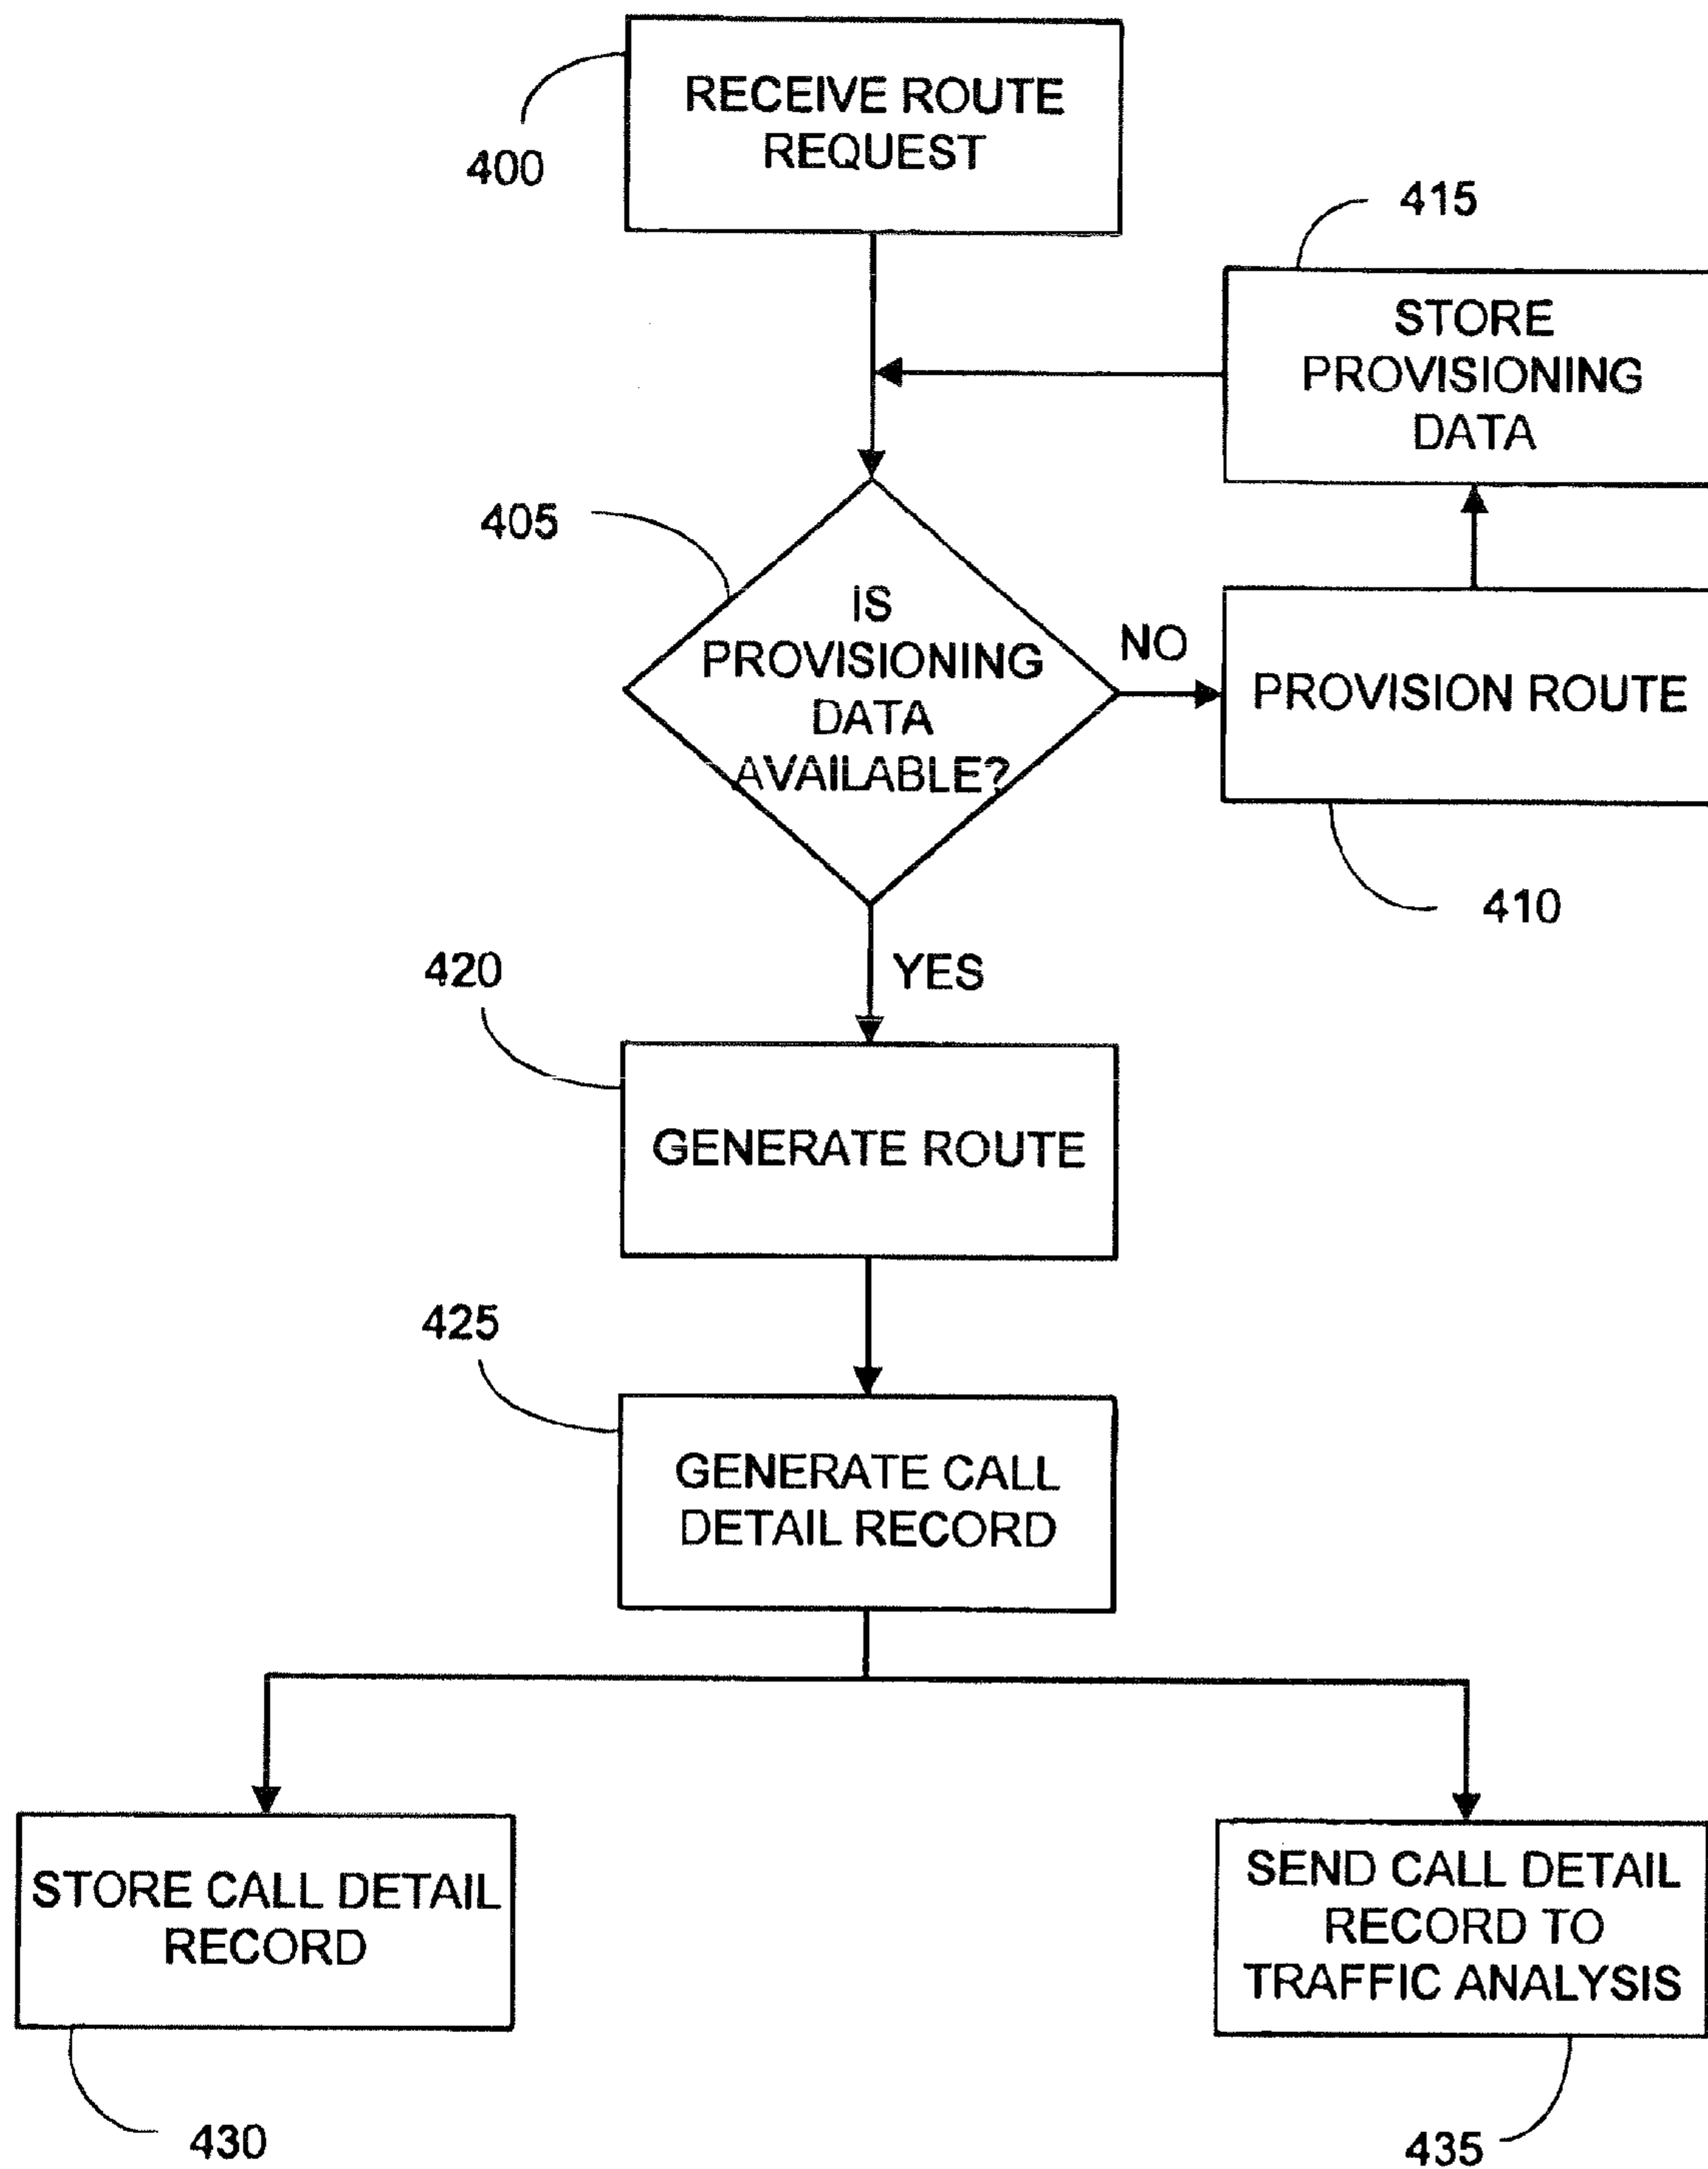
400
RECEIVE ROUTE REQUEST

415
STORE PROVISIONING DATA

405
IS PROVISIONING DATA AVAILABLE?

NO

PROVISION ROUTE

410

YES

420
GENERATE ROUTE

425
GENERATE CALL DETAIL RECORD

STORE CALL DETAIL RECORD

430

SEND CALL DETAIL RECORD TO TRAFFIC ANALYSIS

435